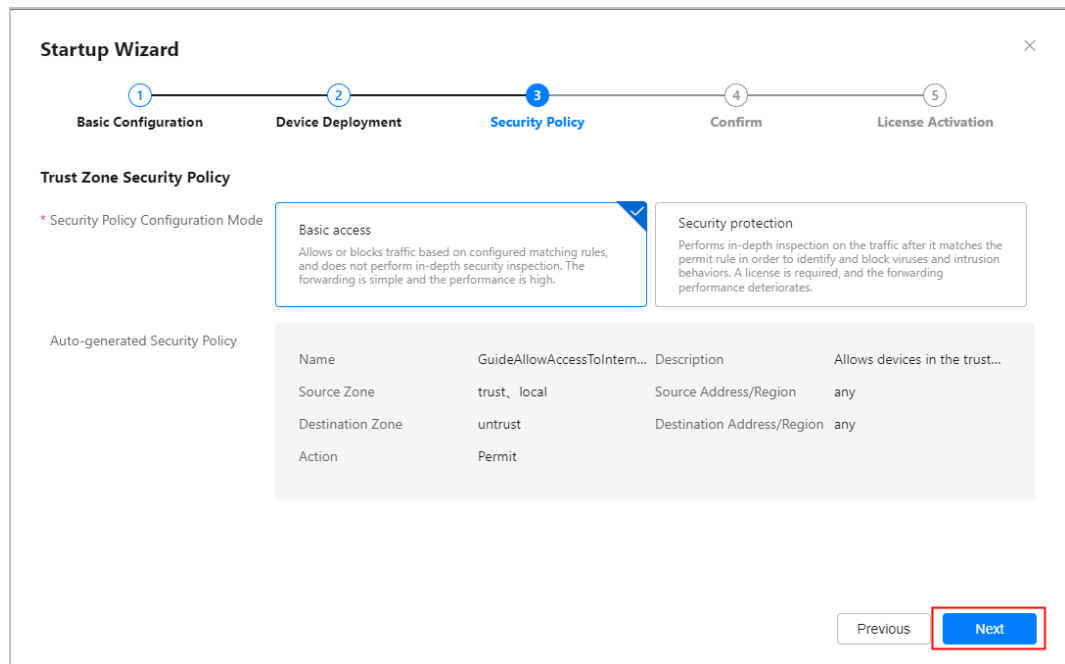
Startup Wizard

×

1 Basic Configuration
2 Device Deployment
3 Security Policy
4 Confirm
5 License Activation

Trust Zone Security Policy

* Security Policy Configuration Mode

Basic access
Allows or blocks traffic based on configured matching rules, and does not perform in-depth security inspection. The forwarding is simple and the performance is high.

Security protection
Performs in-depth inspection on the traffic after it matches the permit rule in order to identify and block viruses and intrusion behaviors. A license is required, and the forwarding performance deteriorates.

Auto-generated Security Policy

| Name | GuideAllowAccessToIntern... | Description | Allows devices in the trust... |
|---|---|---|---|
| Source Zone | trust、local | Source Address/Region | any |
| Destination Zone | untrust | Destination Address/Region | any |
| Action | Permit | | |

Previous
Next